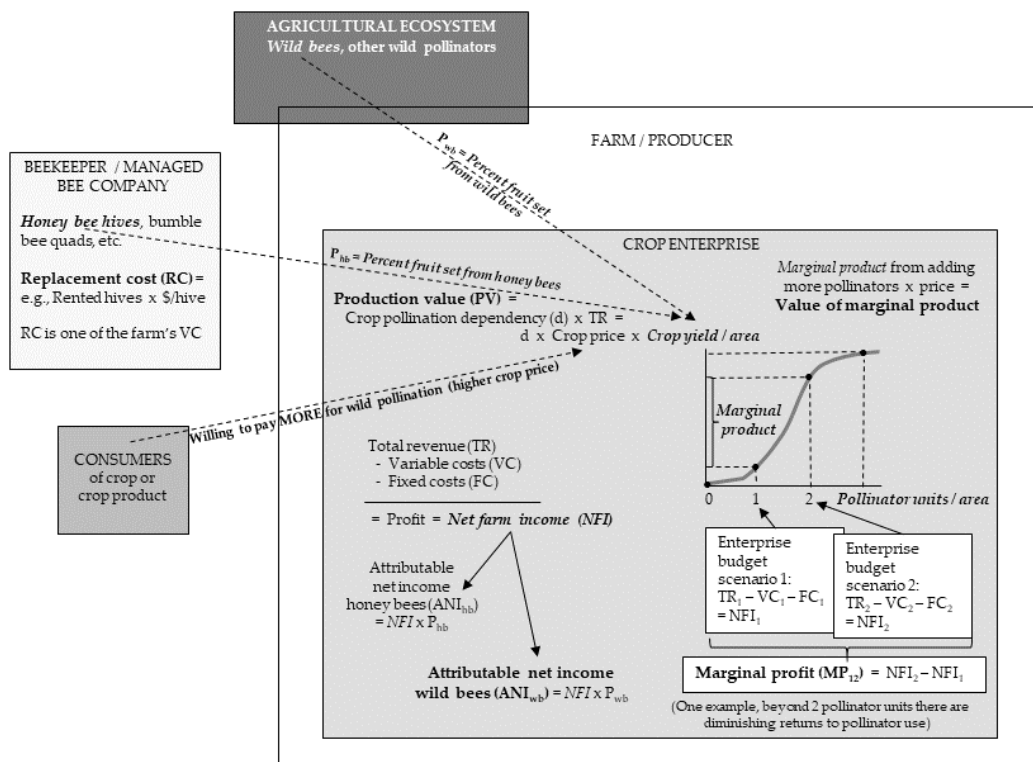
AGRICULTURAL ECOSYSTEM
*Wild bees*, other wild pollinators

FARM / PRODUCER

$P_{wb}$ = *Percent fruit set from wild bees*

BEEKEEPER / MANAGED BEE COMPANY

***Honey bee hives***, bumble bee quads, etc.

**Replacement cost (RC)** = e.g., Rented hives x \$/hive

RC is one of the farm's VC

CROP ENTERPRISE

$P_{hb}$ = *Percent fruit set from honey bees*

**Production value (PV)** =
Crop pollination dependency (d) x TR =
d x Crop price x *Crop yield / area*

*Marginal product* from adding more pollinators x price =
**Value of marginal product**

Willing to pay MORE for wild pollination (higher crop price)

CONSUMERS of crop or crop product

*Marginal product*

0 1 2 *Pollinator units / area*

Total revenue (TR)
- Variable costs (VC)
- Fixed costs (FC)

= Profit = ***Net farm income (NFI)***

Attributable net income honey bees ($ANI_{hb}$) = *NFI* x $P_{hb}$

**Attributable net income wild bees ($ANI_{wb}$)** = *NFI* x $P_{wb}$

Enterprise budget scenario 1: $TR_1 - VC_1 - FC_1 = NFI_1$

Enterprise budget scenario 2: $TR_2 - VC_2 - FC_2 = NFI_2$

**Marginal profit ($MP_{12}$)** = $NFI_2 - NFI_1$

(One example, beyond 2 pollinator units there are diminishing returns to pollinator use)